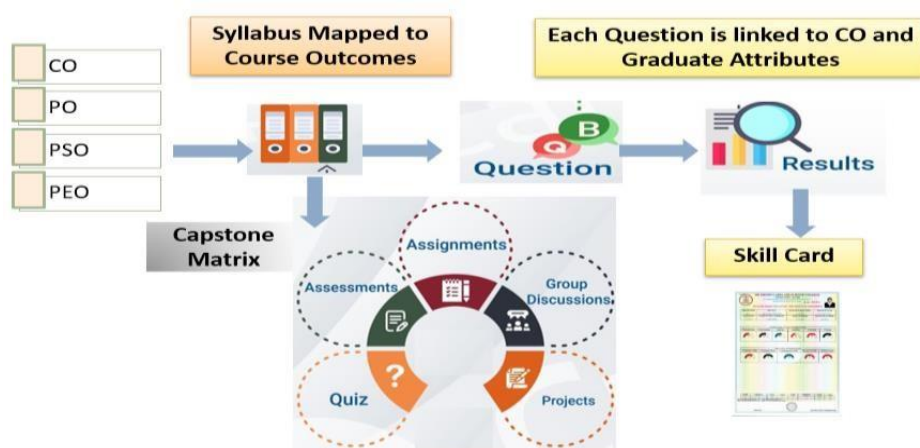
CO

PO

PSO

PEO

Syllabus Mapped to Course Outcomes

Each Question is linked to CO and Graduate Attributes

Q B

Question

Results

Capstone Matrix

Assignments

Assessments

Group Discussions

Quiz

Projects

Skill Card